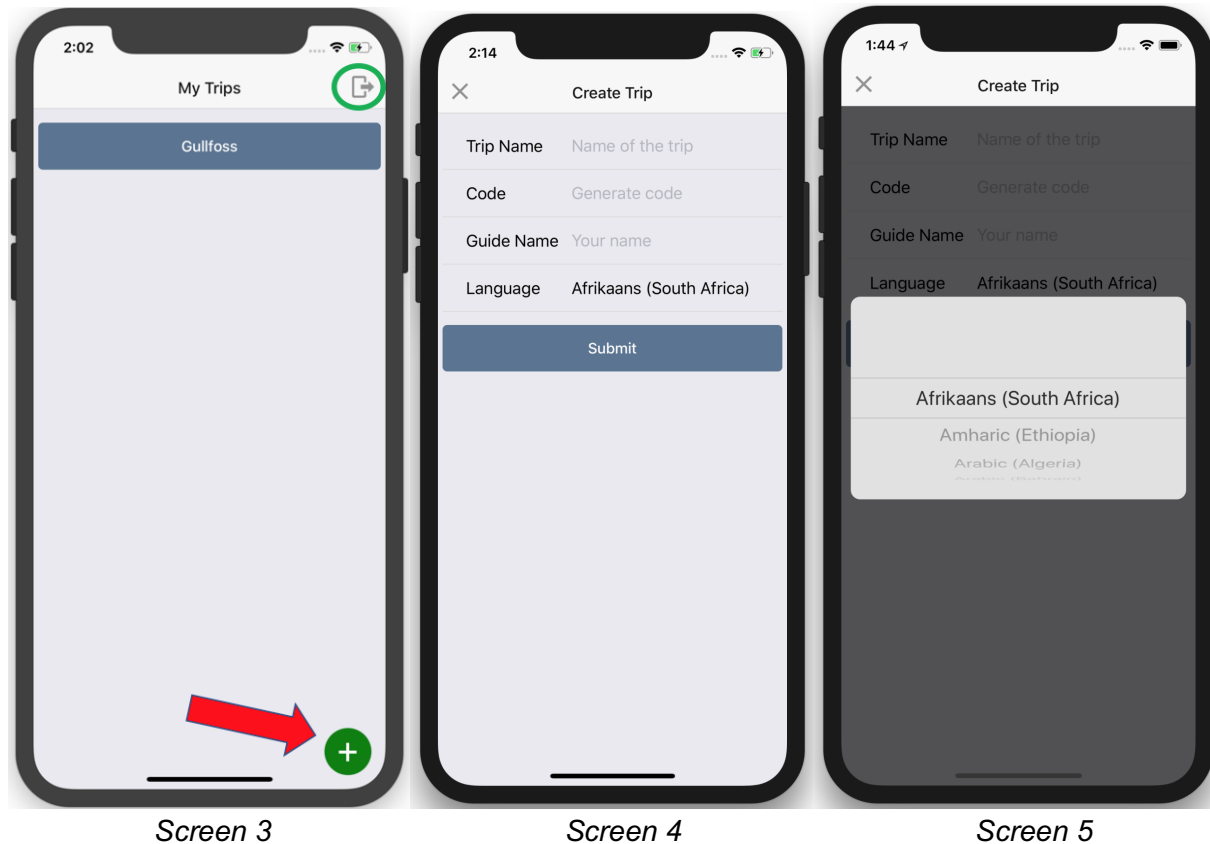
2:02

My Trips

Gullfoss

+

Screen 3

2:14

×

Create Trip

Trip Name Name of the trip

Code Generate code

Guide Name Your name

Language Afrikaans (South Africa)

Submit

Screen 4

1:44

×

Create Trip

Trip Name Name of the trip

Code Generate code

Guide Name Your name

Language Afrikaans (South Africa)

Afrikaans (South Africa)

Amharic (Ethiopia)

Arabic (Algeria)

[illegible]

Screen 5